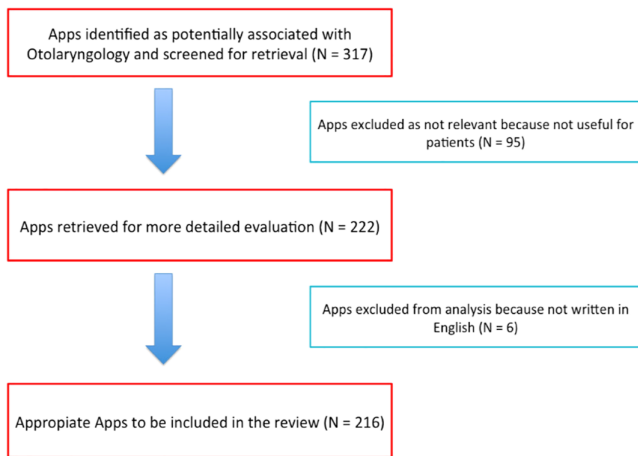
Apps identified as potentially associated with Otolaryngology and screened for retrieval (N = 317)

Apps excluded as not relevant because not useful for patients (N = 95)

Apps retrieved for more detailed evaluation (N = 222)

Apps excluded from analysis because not written in English (N = 6)

Appropiate Apps to be included in the review (N = 216)